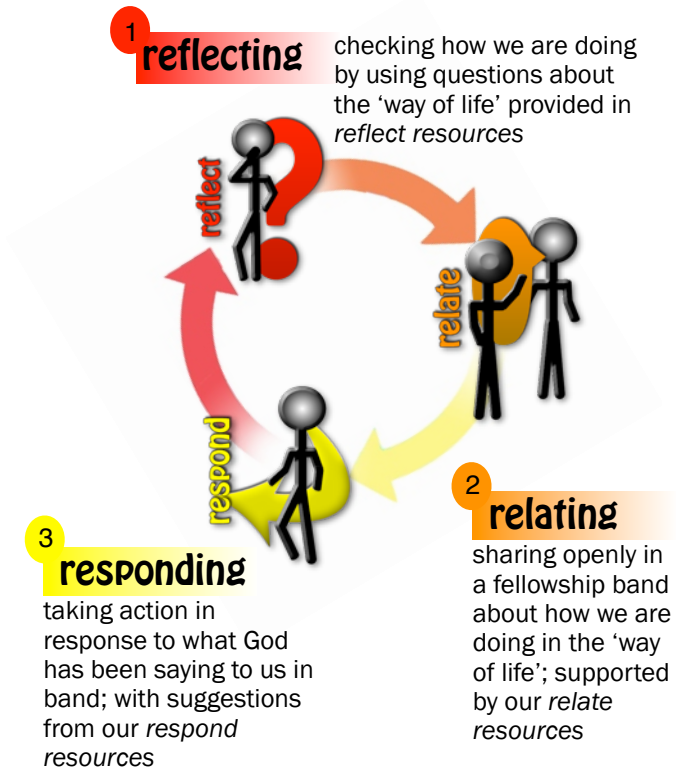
1 reflecting

checking how we are doing by using questions about the 'way of life' provided in *reflect resources*

reflect

relate

respond

2 relating

sharing openly in a fellowship band about how we are doing in the 'way of life'; supported by our *relate resources*

3 responding

taking action in response to what God has been saying to us in band; with suggestions from our *respond resources*